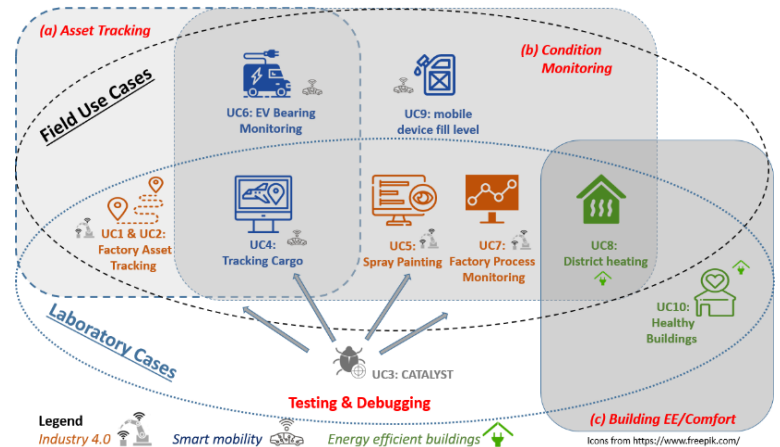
(a) Asset Tracking

(b) Condition Monitoring

Field Use Cases

UC6: EV Bearing Monitoring

UC9: mobile device fill level

UC1 & UC2: Factory Asset Tracking

UC4: Tracking Cargo

UC5: Spray Painting

UC7: Factory Process Monitoring

UC8: District heating

UC10: Healthy Buildings

Laboratory Cases

UC3: CATALYST

Testing & Debugging

(c) Building EE/Comfort

Legend

Industry 4.0

Smart mobility

Energy efficient buildings

Icons from https://www.freepik.com/